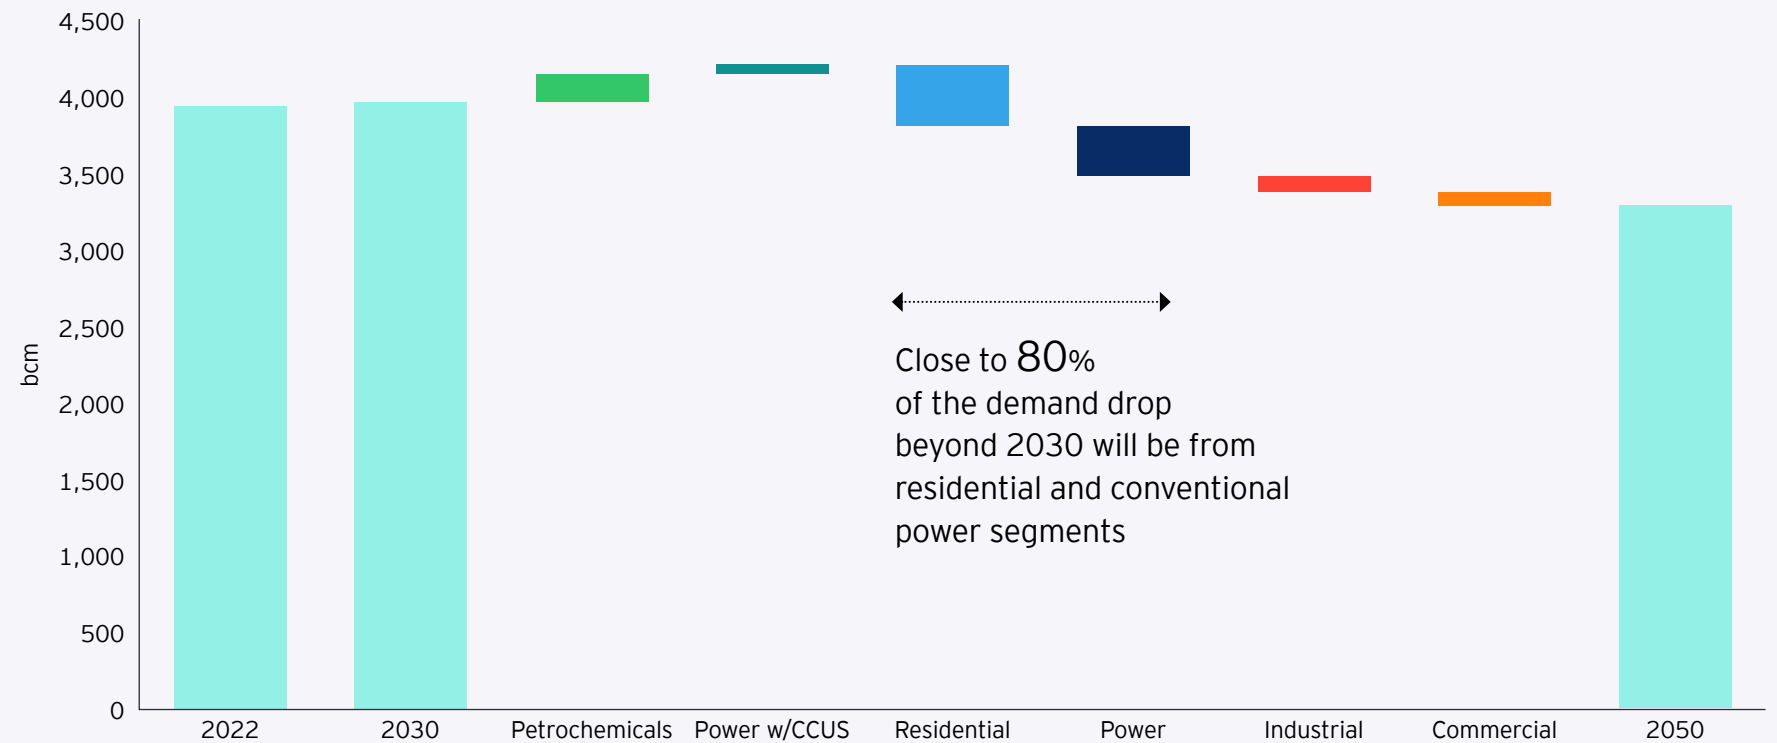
4,500
4,000
3,500
3,000
2,500
2,000
1,500
1,000
500
0

bcm

Close to 80%
of the demand drop
beyond 2030 will be from
residential and conventional
power segments

2022
2030
Petrochemicals
Power w/CCUS
Residential
Power
Industrial
Commercial
2050